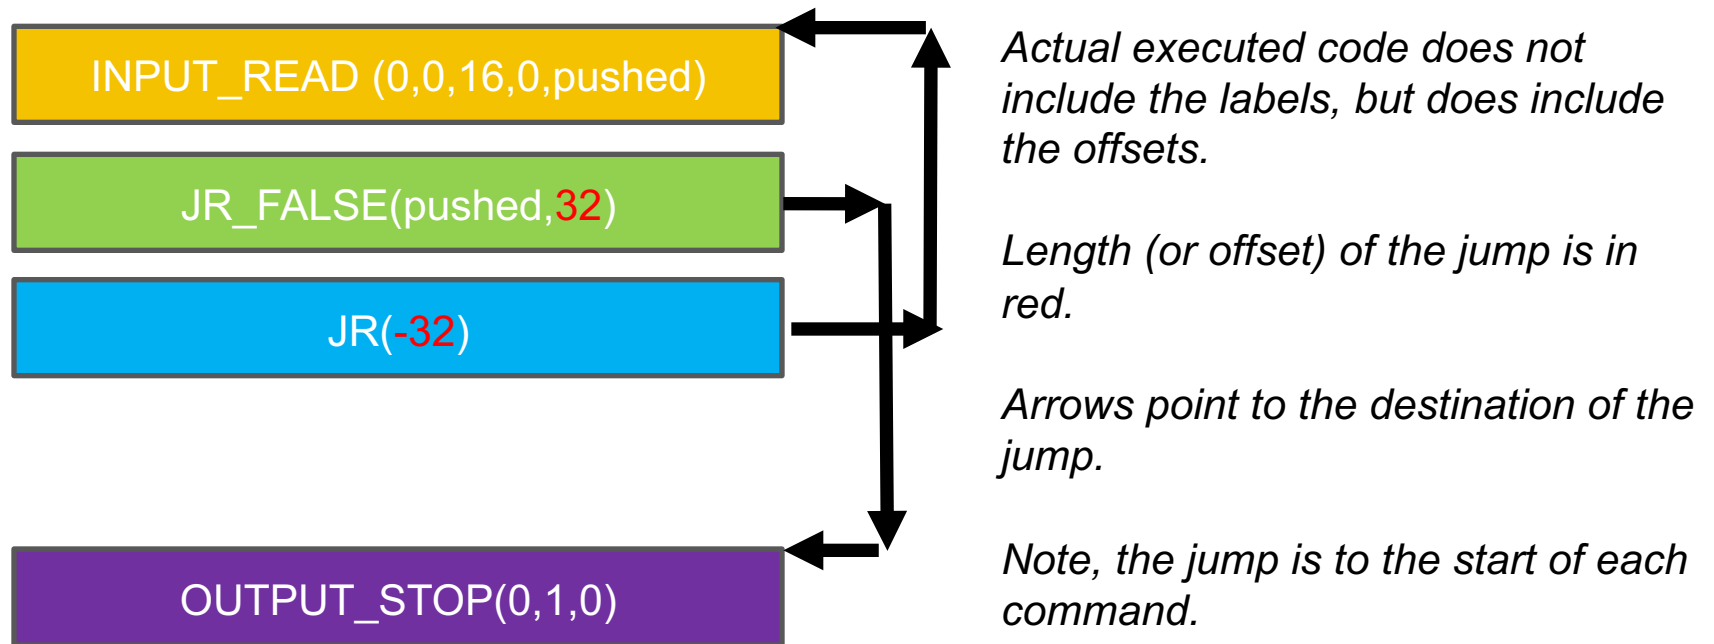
INPUT_READ (0,0,16,0,pushed)

JR_FALSE(pushed,32)

JR(-32)

OUTPUT_STOP(0,1,0)

Actual executed code does not include the labels, but does include the offsets.

Length (or offset) of the jump is in red.

Arrows point to the destination of the jump.

Note, the jump is to the start of each command.